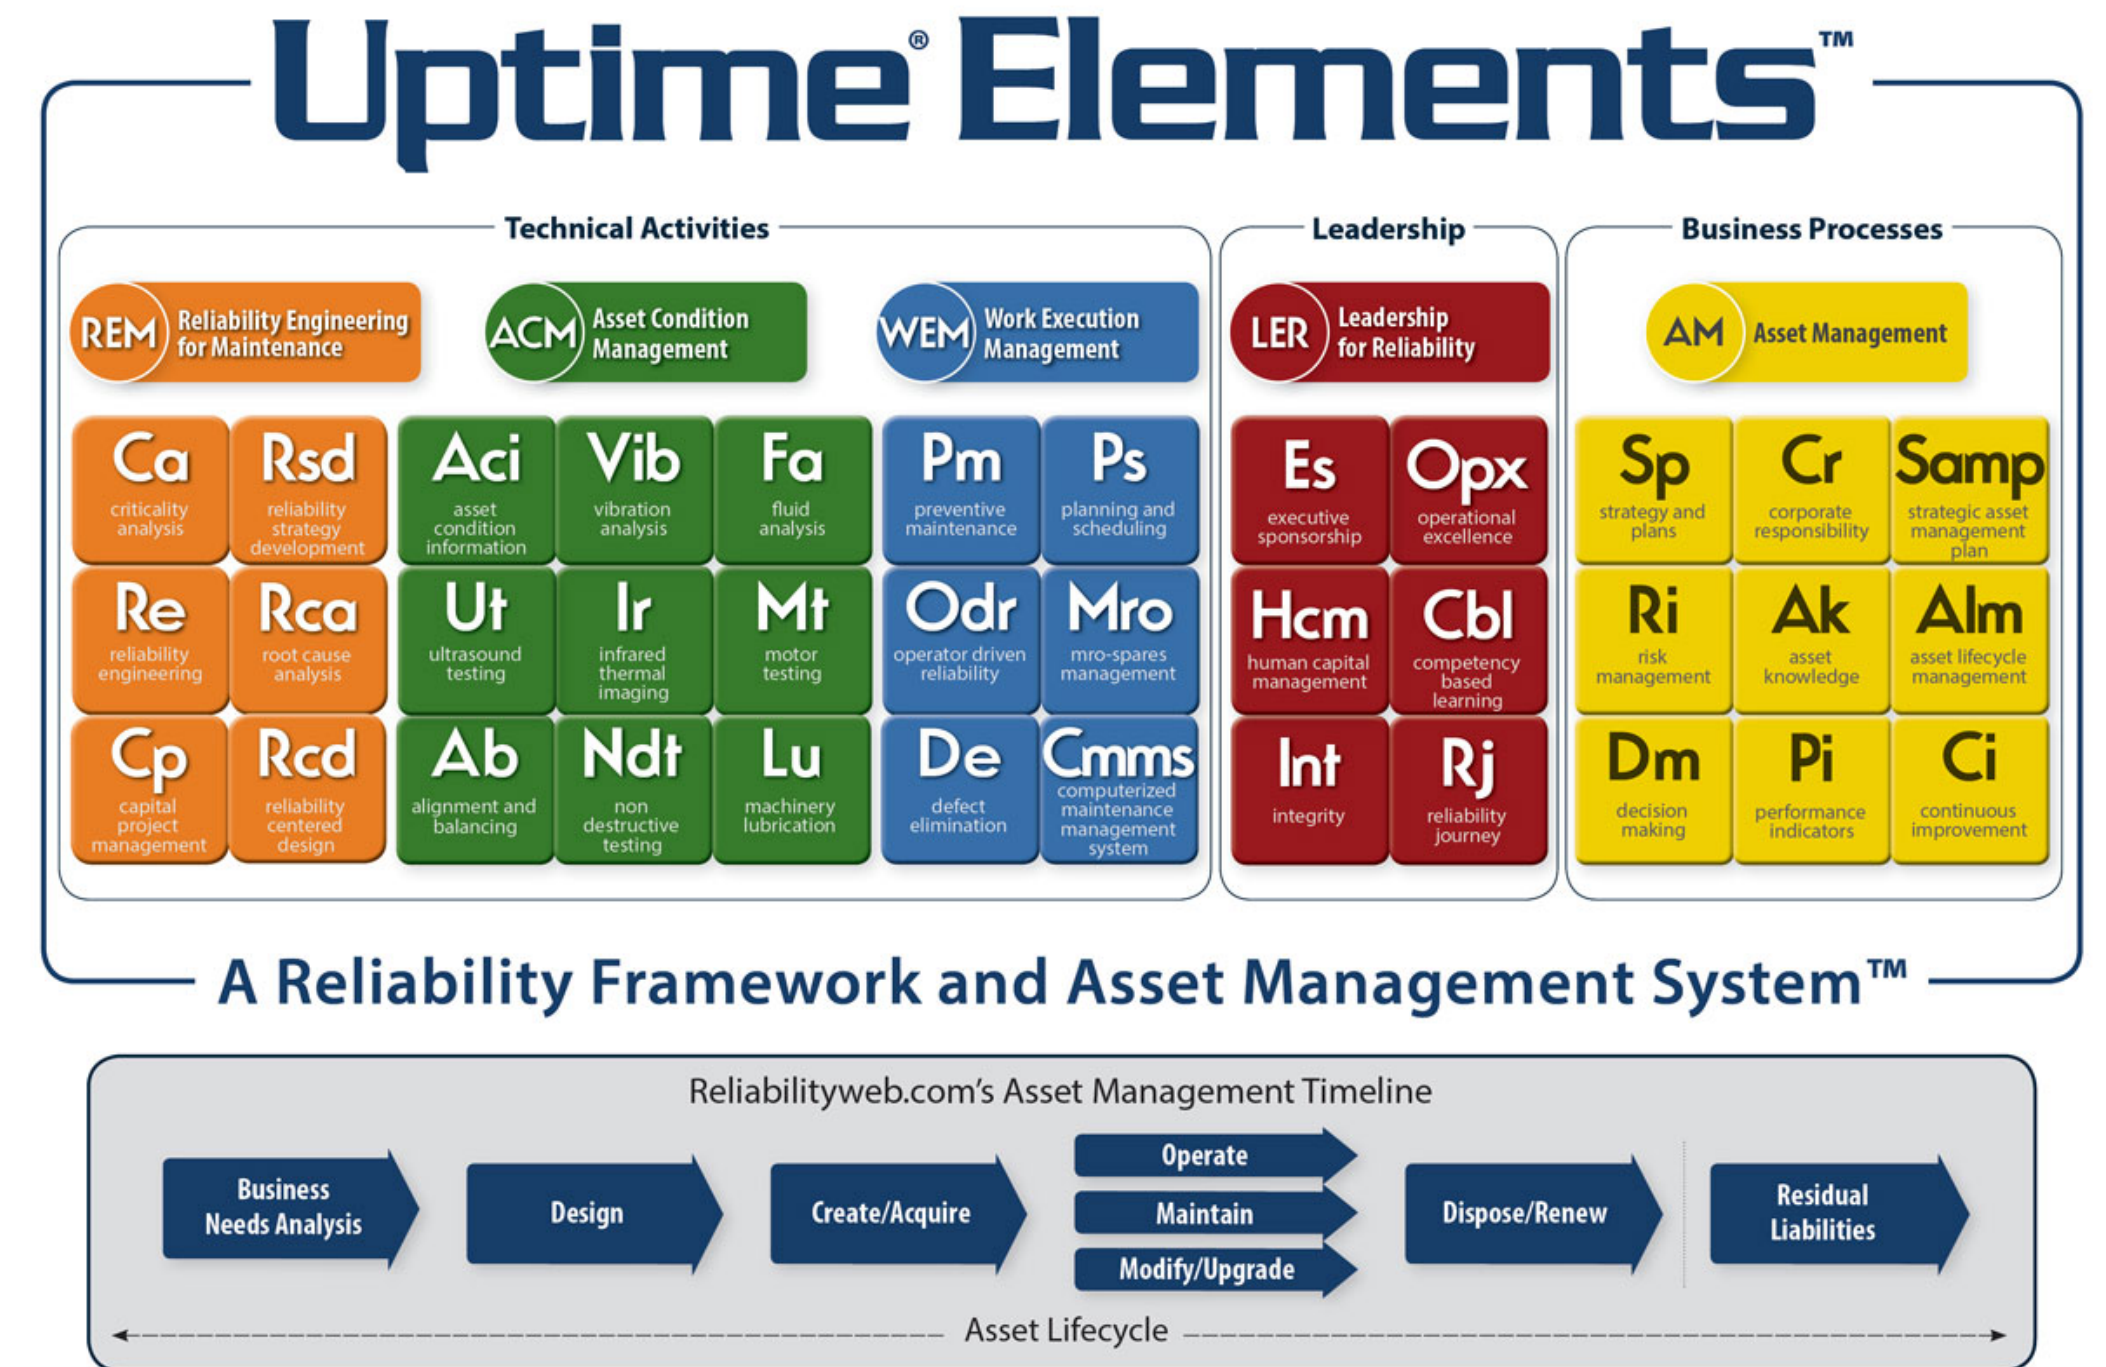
Uptime® Elements™

Technical Activities

Leadership

Business Processes

REM Reliability Engineering for Maintenance

ACM Asset Condition Management

WEM Work Execution Management

LER Leadership for Reliability

AM Asset Management

Ca criticality analysis
Rsd reliability strategy development
Aci asset condition information
Vib vibration analysis
Fa fluid analysis
Pm preventive maintenance
Ps planning and scheduling
Es executive sponsorship
Opx operational excellence
Sp strategy and plans
Cr corporate responsibility
Samp strategic asset management plan

Re reliability engineering
Rca root cause analysis
Ut ultrasound testing
Ir infrared thermal imaging
Mt motor testing
Odr operator driven reliability
Mro mro-spares management
Hcm human capital management
Cbl competency based learning
Ri risk management
Ak asset knowledge
Alm asset lifecycle management

Cp capital project management
Rcd reliability centered design
Ab alignment and balancing
Ndt non destructive testing
Lu machinery lubrication
De defect elimination
Cmms computerized maintenance management system
Int integrity
Rj reliability journey
Dm decision making
Pi performance indicators
Ci continuous improvement

A Reliability Framework and Asset Management System™

Reliabilityweb.com's Asset Management Timeline

Business Needs Analysis
Design
Create/Acquire
Operate
Maintain
Modify/Upgrade
Dispose/Renew
Residual Liabilities

Asset Lifecycle